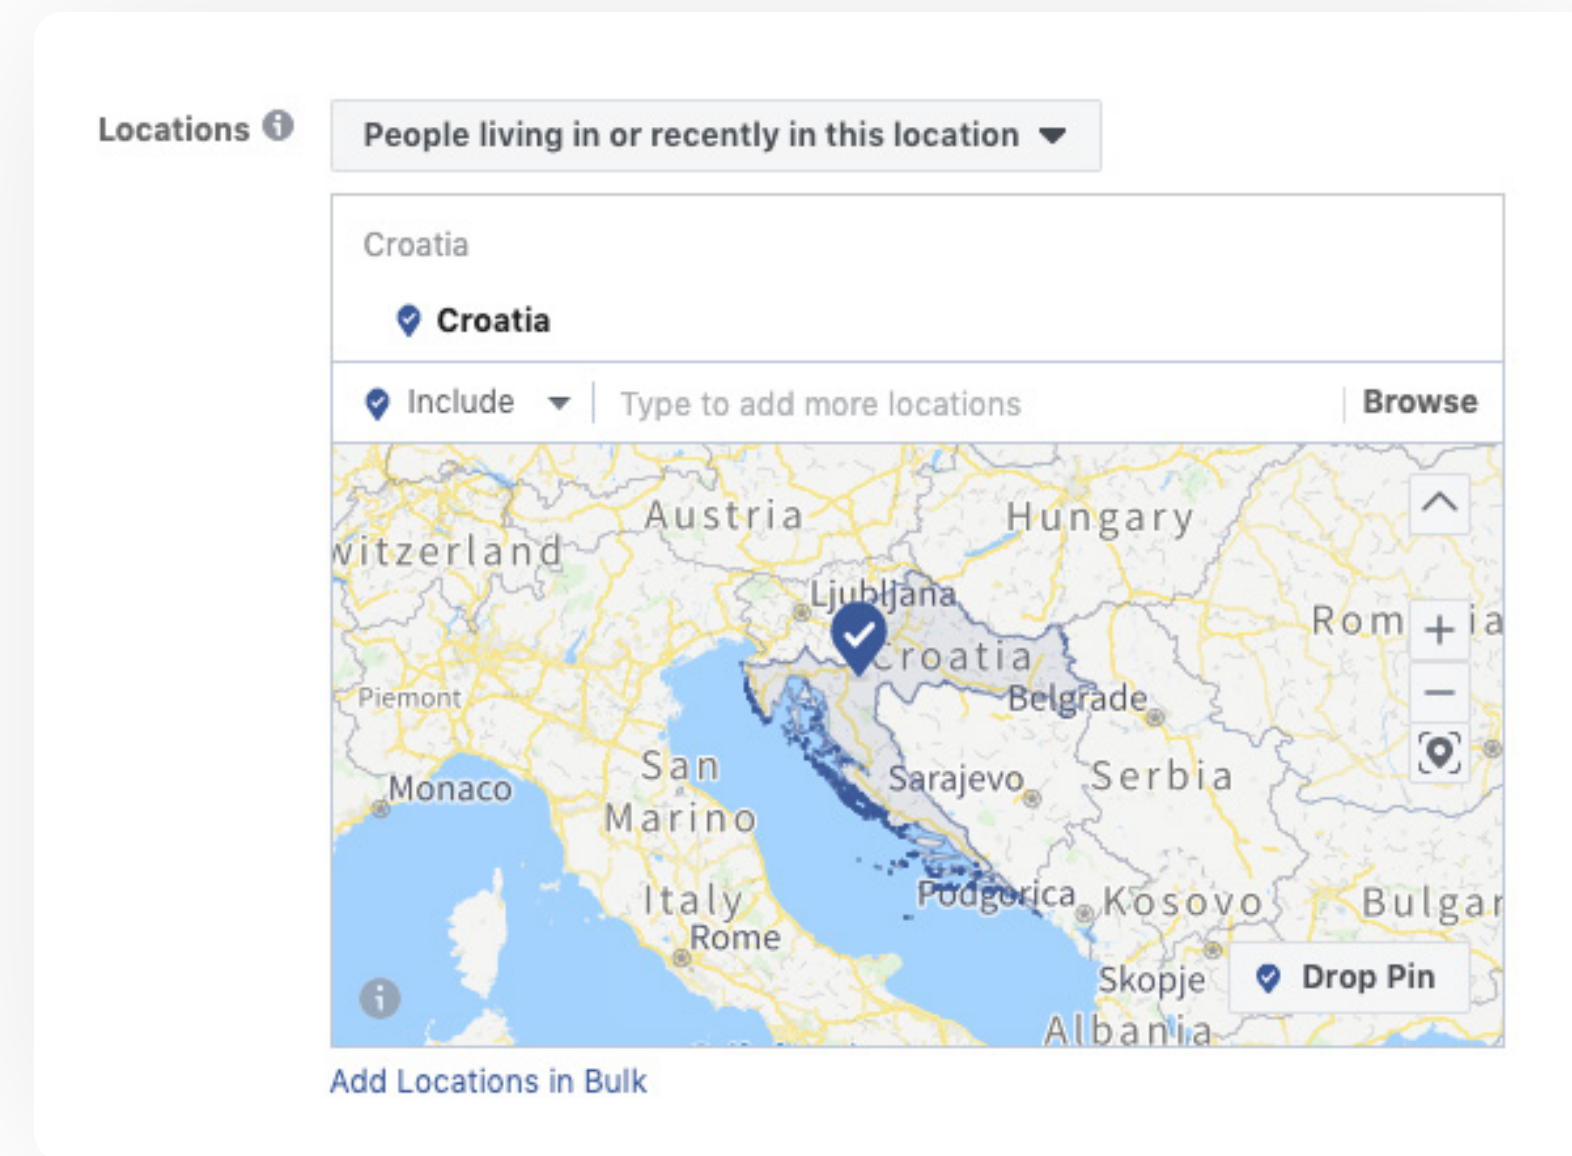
Locations

People living in or recently in this location

Croatia

Croatia

Include

Type to add more locations

Browse

Austria
Hungary
witzerland
Ljubljana
Croatia
Rom ia
Piemont
Belgrade
San Marino
Sarajevo
Serbia
Monaco
Italy
Podgorica
Kosovo
Bulgar
Rome
Skopje
Albania

+
−

Drop Pin

Add Locations in Bulk